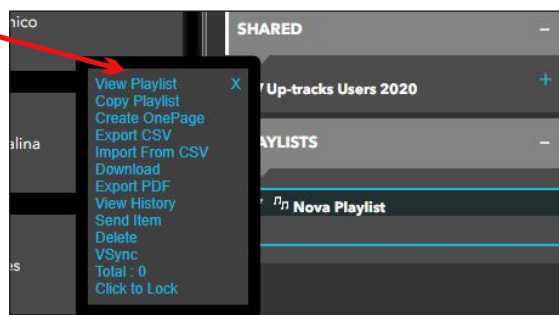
nico

alina

es

View Playlist
X
Copy Playlist
Create OnePage
Export CSV
Import From CSV
Download
Export PDF
View History
Send Item
Delete
VSync
Total : 0
Click to Lock

SHARED
–
/ Up-tracks Users 2020
+
AYLISTS
–
Nova Playlist